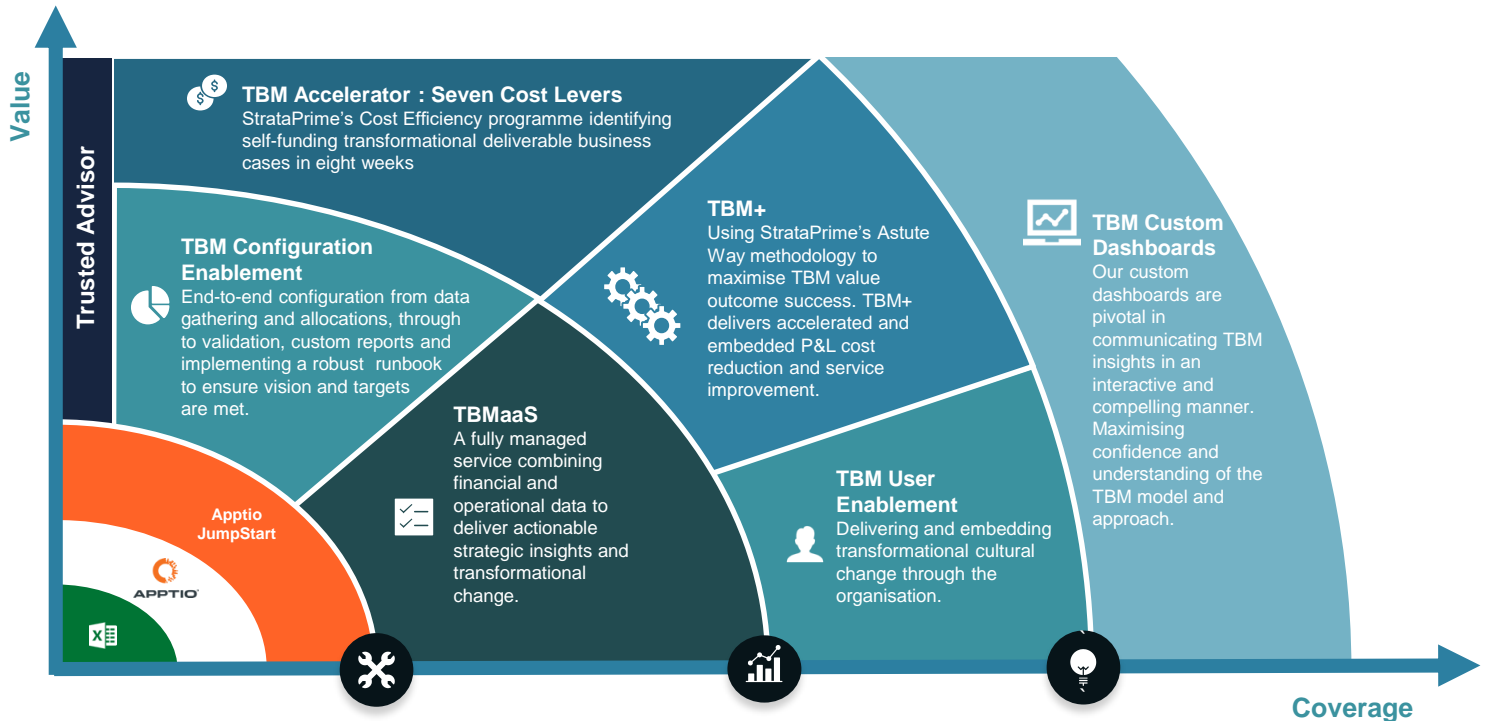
Value

Trusted Advisor

TBM Accelerator : Seven Cost Levers
StrataPrime's Cost Efficiency programme identifying self-funding transformational deliverable business cases in eight weeks

TBM Configuration Enablement
End-to-end configuration from data gathering and allocations, through to validation, custom reports and implementing a robust runbook to ensure vision and targets are met.

TBM+
Using StrataPrime's Astute Way methodology to maximise TBM value outcome success. TBM+ delivers accelerated and embedded P&L cost reduction and service improvement.

TBM Custom Dashboards
Our custom dashboards are pivotal in communicating TBM insights in an interactive and compelling manner. Maximising confidence and understanding of the TBM model and approach.

TBMaaS
A fully managed service combining financial and operational data to deliver actionable strategic insights and transformational change.

TBM User Enablement
Delivering and embedding transformational cultural change through the organisation.

Apptio JumpStart

APPTIO

Coverage